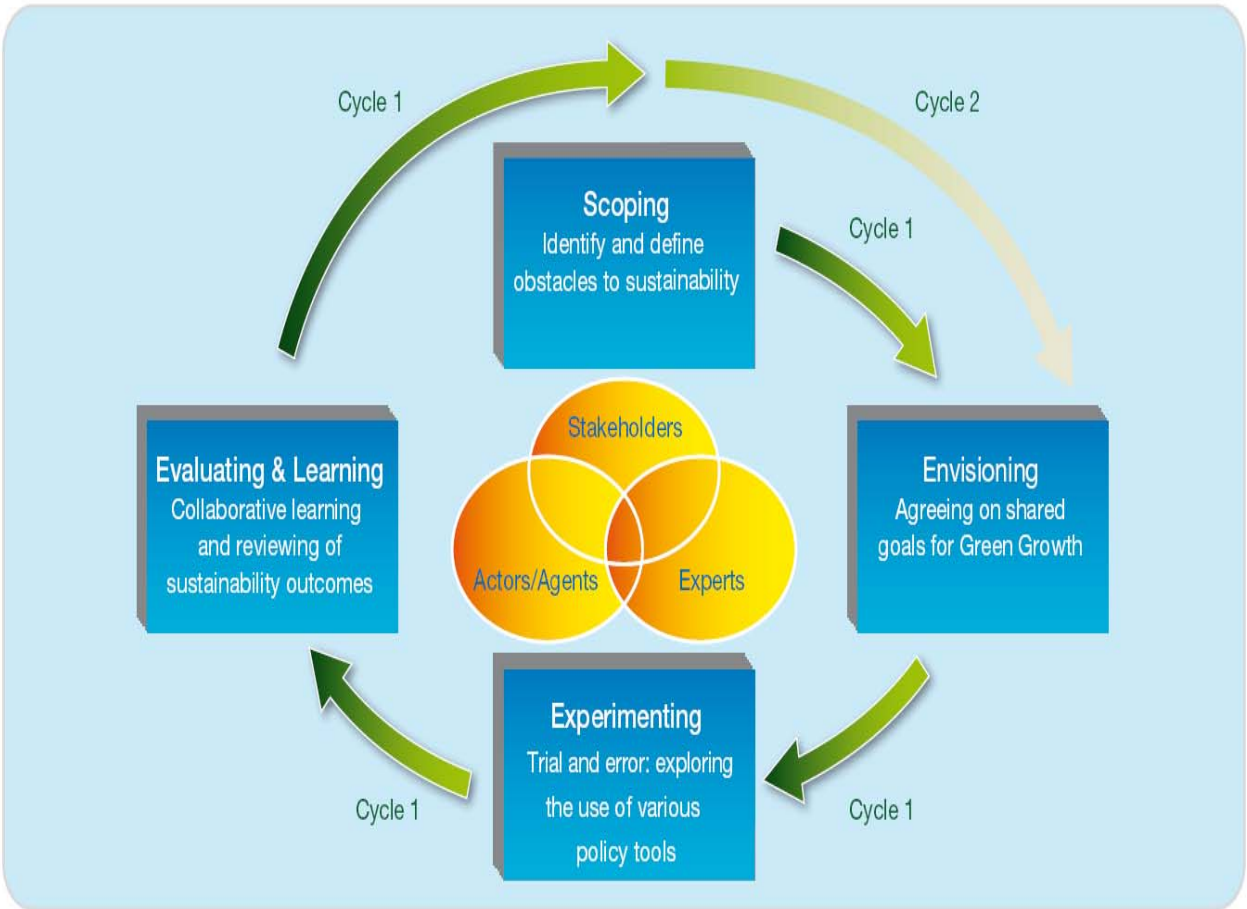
Cycle 1

Cycle 2

Scoping
Identify and define obstacles to sustainability

Cycle 1

Evaluating & Learning
Collaborative learning and reviewing of sustainability outcomes

Stakeholders

Actors/Agents

Experts

Envisioning
Agreeing on shared goals for Green Growth

Experimenting
Trial and error: exploring the use of various policy tools

Cycle 1

Cycle 1